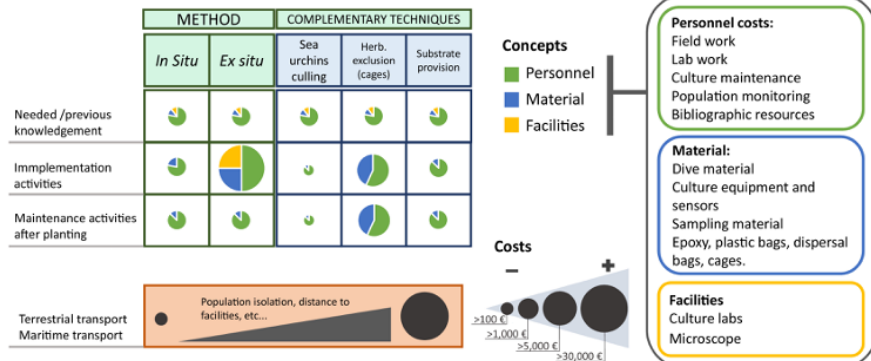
| | METHOD | | COMPLEMENTARY TECHNIQUES | | |
|---|---|---|---|---|---|
| | In Situ | Ex situ | Sea urchins culling | Herb. exclusion (cages) | Substrate provision |
| Needed /previous knowledgement | | | | | |
| Immplementation activities | | | | | |
| Maintenance activities after planting | | | | | |

Concepts
Personnel
Material
Facilities

Personnel costs:
Field work
Lab work
Culture maintenance
Population monitoring
Bibliographic resources

Material:
Dive material
Culture equipment and sensors
Sampling material
Epoxy, plastic bags, dispersal bags, cages.

Facilities
Culture labs
Microscope

Costs
–
+
>100 €
>1,000 €
>5,000 €
>30,000 €

Terrestrial transport
Maritime transport

Population isolation, distance to facilities, etc...